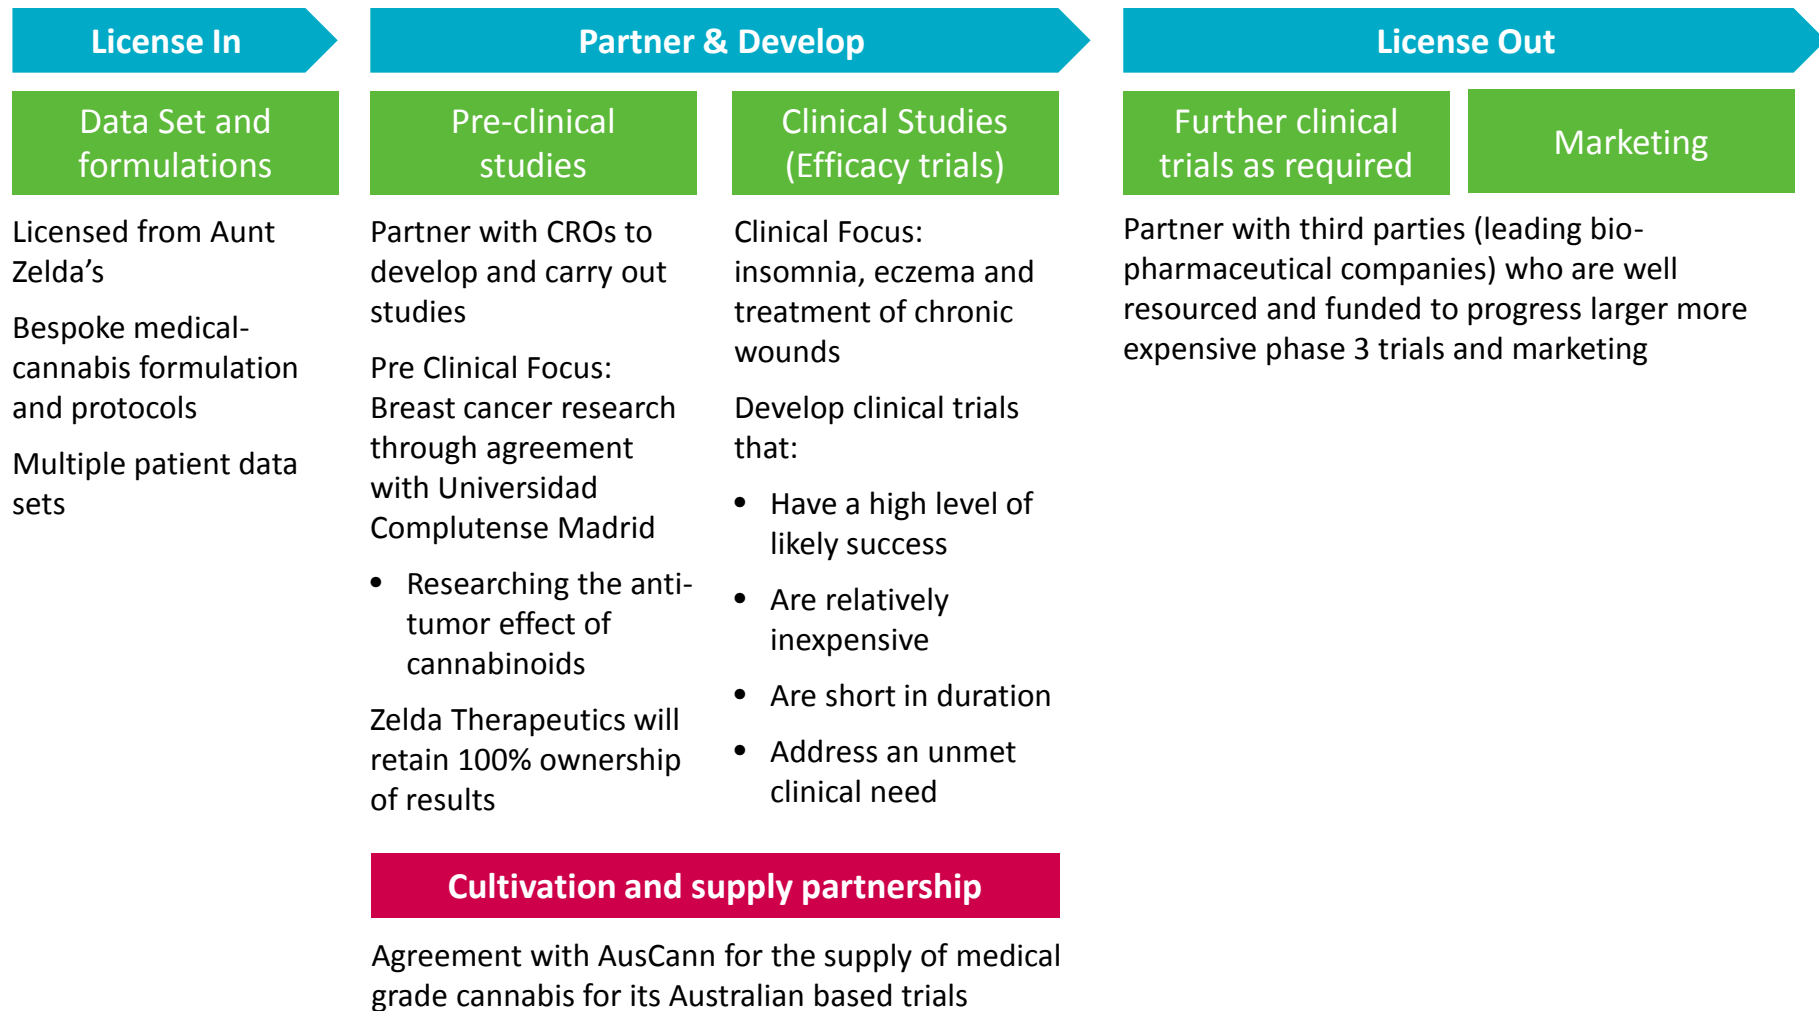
License In

Data Set and formulations

Licensed from Aunt Zelda’s

Bespoke medical-cannabis formulation and protocols

Multiple patient data sets

Partner & Develop

Pre-clinical studies

Partner with CROs to develop and carry out studies

Pre Clinical Focus: Breast cancer research through agreement with Universidad Complutense Madrid

• Researching the anti-tumor effect of cannabinoids

Zelda Therapeutics will retain 100% ownership of results

Clinical Studies (Efficacy trials)

Clinical Focus: insomnia, eczema and treatment of chronic wounds

Develop clinical trials that:

• Have a high level of likely success
• Are relatively inexpensive
• Are short in duration
• Address an unmet clinical need

Cultivation and supply partnership

Agreement with AusCann for the supply of medical grade cannabis for its Australian based trials

License Out

Further clinical trials as required

Marketing

Partner with third parties (leading bio-pharmaceutical companies) who are well resourced and funded to progress larger more expensive phase 3 trials and marketing